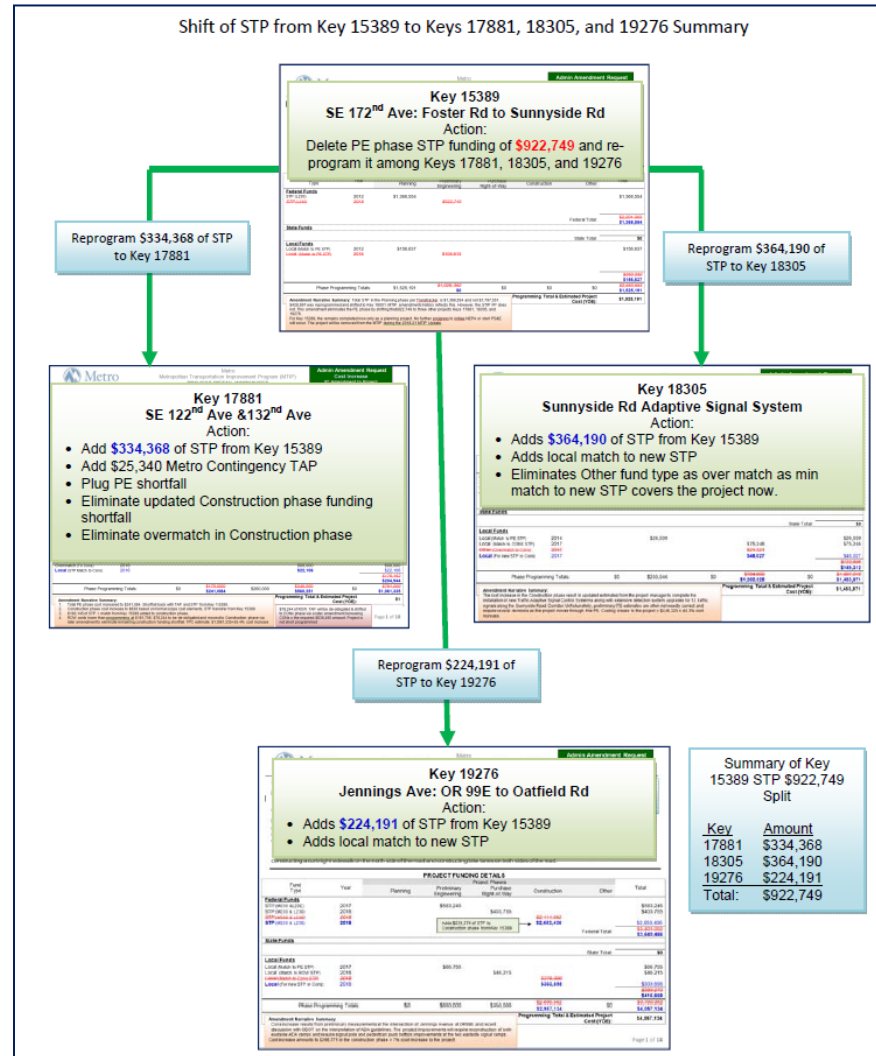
Shift of STP from Key 15389 to Keys 17881, 18305, and 19276 Summary

Key 15389
SE 172$^{nd}$ Ave: Foster Rd to Sunnyside Rd
Action:
Delete PE phase STP funding of $922,749 and re-program it among Keys 17881, 18305, and 19276

Reprogram $334,368 of STP to Key 17881

Reprogram $364,190 of STP to Key 18305

Key 17881
SE 122$^{nd}$ Ave &132$^{nd}$ Ave
Action:
- Add $334,368 of STP from Key 15389
- Add $25,340 Metro Contingency TAP
- Plug PE shortfall
- Eliminate updated Construction phase funding shortfall
- Eliminate overmatch in Construction phase

Key 18305
Sunnyside Rd Adaptive Signal System
Action:
- Adds $364,190 of STP from Key 15389
- Adds local match to new STP
- Eliminates Other fund type as over match as min match to new STP covers the project now.

Reprogram $224,191 of STP to Key 19276

Key 19276
Jennings Ave: OR 99E to Oatfield Rd
Action:
- Adds $224,191 of STP from Key 15389
- Adds local match to new STP

Summary of Key 15389 STP $922,749 Split

| Key | Amount |
|---|---|
| 17881 | $334,368 |
| 18305 | $364,190 |
| 19276 | $224,191 |
| Total: | $922,749 |